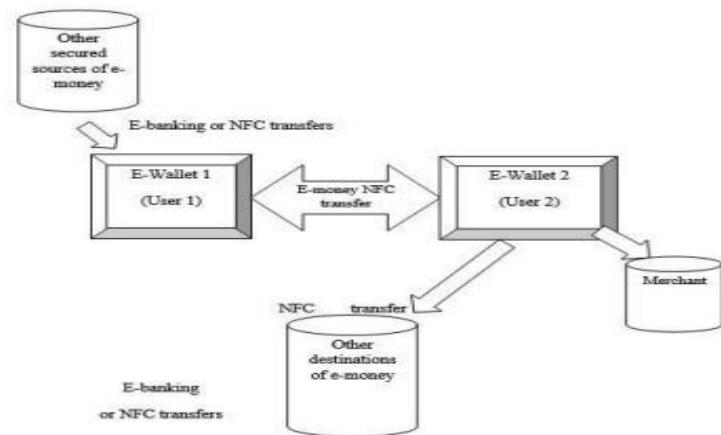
Other secured sources of e-money

E-banking or NFC transfers

E-Wallet 1

(User 1)

E-money NFC transfer

E-Wallet 2

(User 2)

Merchant

NFC transfer

Other destinations of e-money

E-banking

or NFC transfers